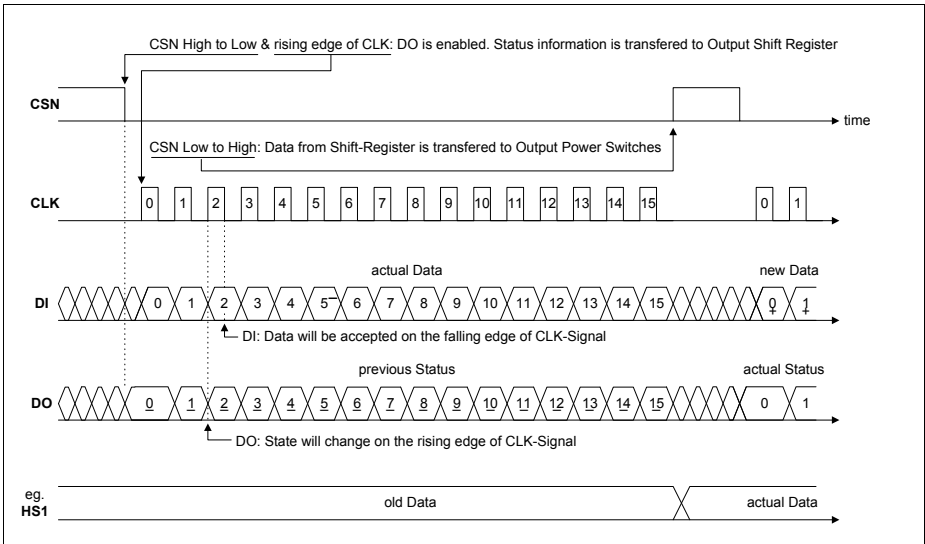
CSN High to Low & rising edge of CLK: DO is enabled. Status information is transfered to Output Shift Register

CSN

time

CSN Low to High: Data from Shift-Register is transfered to Output Power Switches

CLK

0 1 2 3 4 5 6 7 8 9 10 11 12 13 14 15 0 1

actual Data

new Data

DI

0 1 2 3 4 5 6 7 8 9 10 11 12 13 14 15 0 1

DI: Data will be accepted on the falling edge of CLK-Signal

previous Status

actual Status

DO

0 1 2 3 4 5 6 7 8 9 10 11 12 13 14 15 0 1

DO: State will change on the rising edge of CLK-Signal

eg.
HS1

old Data

actual Data